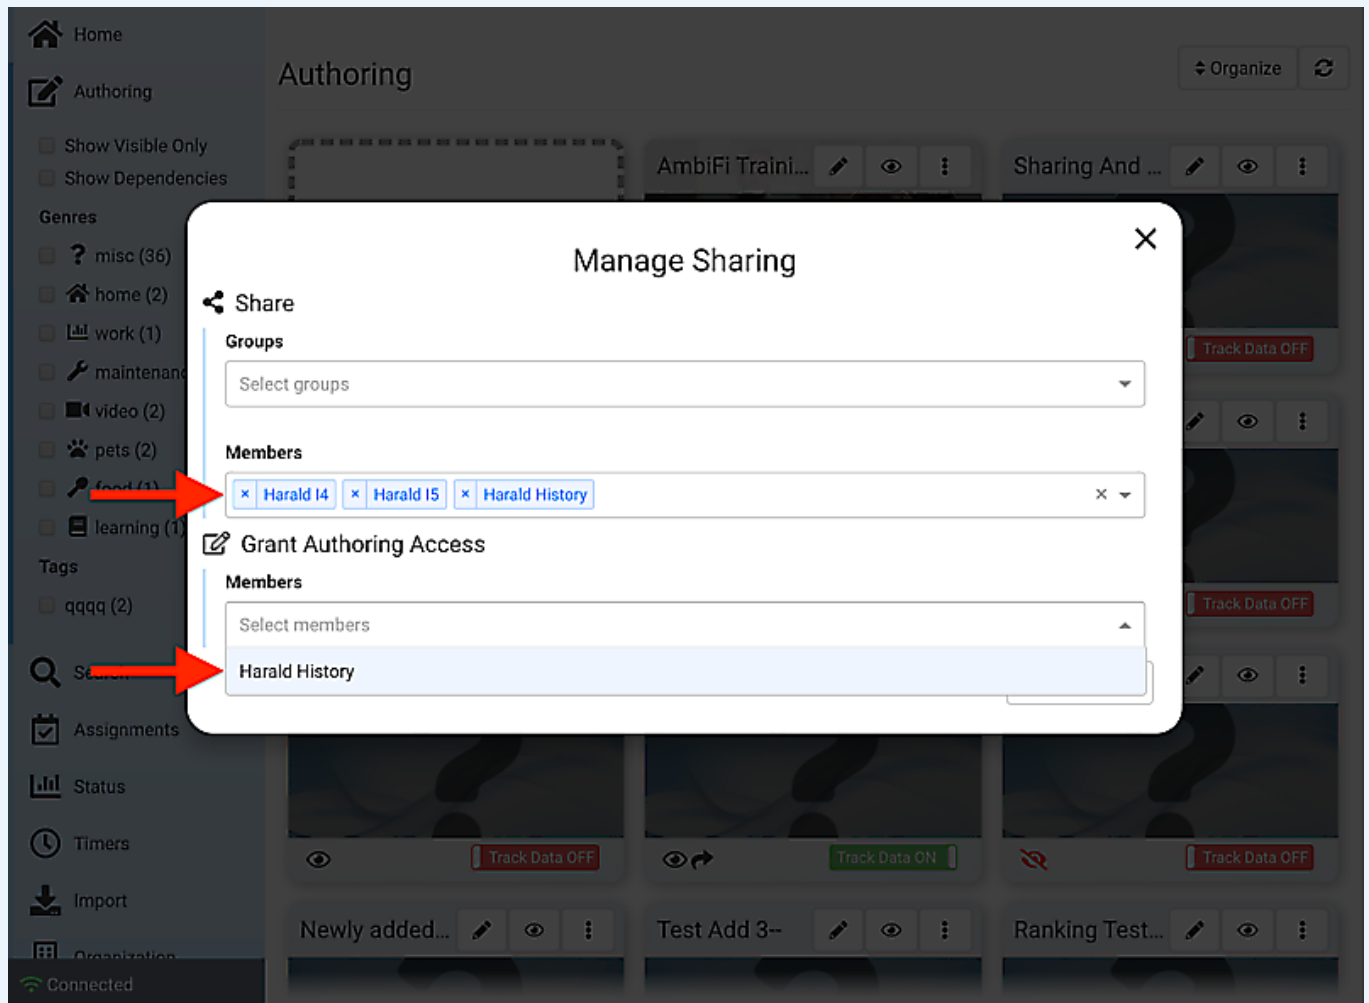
Home

Authoring

Show Visible Only

Show Dependencies

Genres

? misc (36)

home (2)

work (1)

maintenanc

video (2)

pets (2)

food (1)

learning (1)

Tags

qqqq (2)

Search

Assignments

Status

Timers

Import

Organization

Connected

Authoring

Organize

AmbiFi Traini...

Sharing And ...

Track Data OFF

Track Data OFF

Track Data OFF

Track Data ON

Track Data OFF

Newly added...

Test Add 3--

Ranking Test...

Manage Sharing

Share

Groups

Select groups

Members

× Harald I4 × Harald I5 × Harald History

Grant Authoring Access

Members

Select members

Harald History